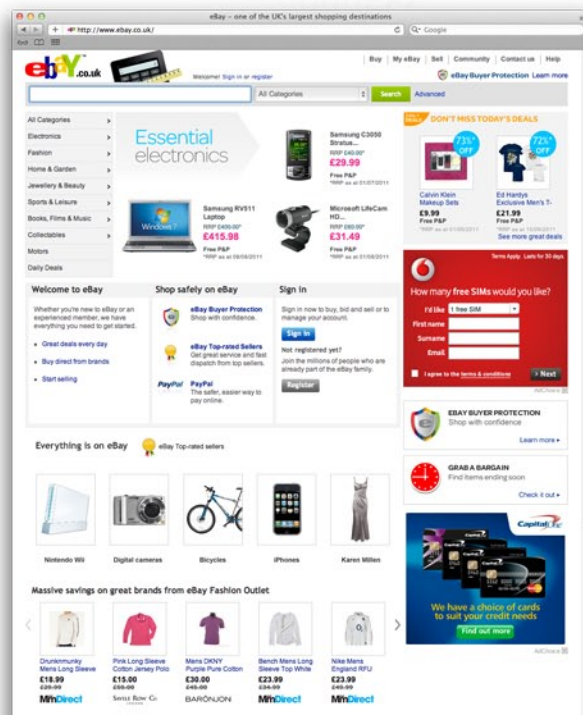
eBay – one of the UK's largest shopping destinations

http://www.ebay.co.uk/

Google

ebay.co.uk

Welcome! Sign in or register

Buy | My eBay | Sell | Community | Contact us | Help

eBay Buyer Protection Learn more

All Categories

Search

Advanced

All Categories

Electronics

Fashion

Home & Garden

Jewellery & Beauty

Sports & Leisure

Books, Films & Music

Collectables

Motors

Daily Deals

Essential electronics

Samsung C3050 Stratus...

RRP £40.00*

£29.99

Free P&P

*RRP as at 01/07/2011

Samsung RV511 Laptop

RRP £490.00*

£415.98

Free P&P

*RRP as at 08/08/2011

Microsoft LifeCam HD...

RRP £60.00*

£31.49

Free P&P

*RRP as at 01/08/2011

DON'T MISS TODAY'S DEALS

73% OFF

72% OFF

Calvin Klein Makeup Sets

£9.99

Free P&P

Ed Hardys Exclusive Men's T-

£21.99

Free P&P

See more great deals

Welcome to eBay

Whether you're new to eBay or an experienced member, we have everything you need to get started.

Great deals every day

Buy direct from brands

Start selling

Shop safely on eBay

eBay Buyer Protection

Shop with confidence.

eBay Top-rated Sellers

Get great service and fast dispatch from top sellers.

PayPal

PayPal

The safer, easier way to pay online.

Sign in

Sign in now to buy, bid and sell or to manage your account.

Sign in

Not registered yet?

Join the millions of people who are already part of the eBay family.

Register

Terms Apply. Lasts for 30 days

How many free SIMs would you like?

I'd like 1 free SIM

First name

Surname

Email

I agree to the terms & conditions

Next

AdChoices

EBAY BUYER PROTECTION

Shop with confidence

Learn more

GRAB A BARGAIN

Find items ending soon

Check it out

Everything is on eBay

eBay Top-rated sellers

Nintendo Wii

Digital cameras

Bicycles

iPhones

Karen Millen

Capital One

We have a choice of cards to suit your credit needs

Find out more

AdChoices

Massive savings on great brands from eBay Fashion Outlet

Drunknmunky Mens Long Sleeve

£18.99

£28.99

Pink Long Sleeve Cotton Jersey Polo

£15.00

£55.00

Mens DKNY Purple Pure Cotton

£30.00

£45.00

Bench Mens Long Sleeve Top White

£23.99

£34.99

Nike Mens England RFU

£23.99

£40.99

MandMDirect

Savile Row Co

BARONJON

MandMDirect

MandMDirect